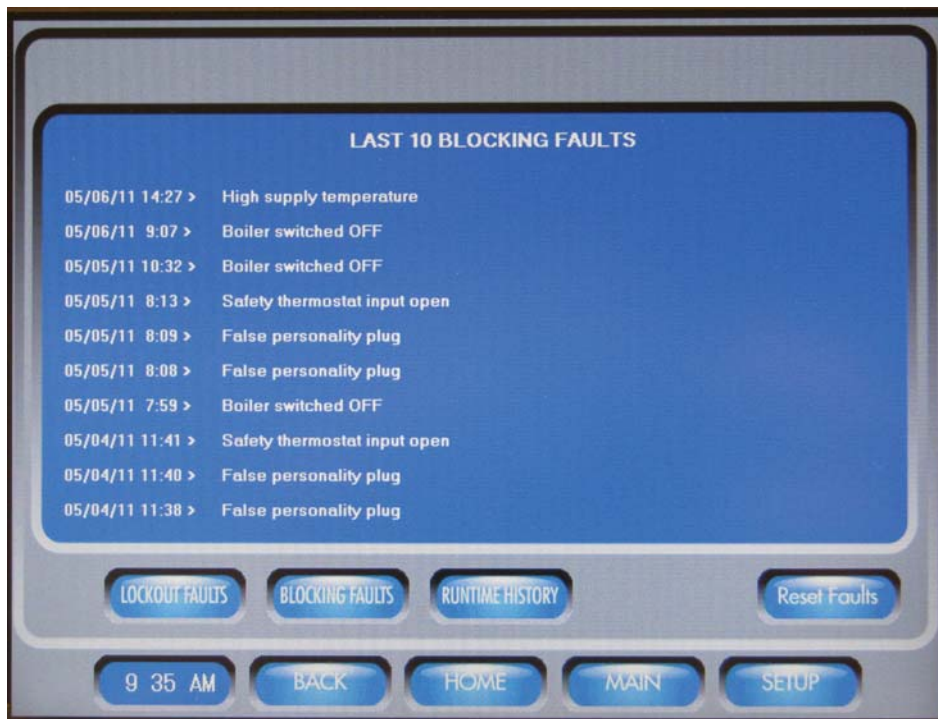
LAST 10 BLOCKING FAULTS

05/06/11 14:27 > High supply temperature
05/06/11 9:07 > Boiler switched OFF
05/05/11 10:32 > Boiler switched OFF
05/05/11 8:13 > Safety thermostat input open
05/05/11 8:09 > False personality plug
05/05/11 8:08 > False personality plug
05/05/11 7:59 > Boiler switched OFF
05/04/11 11:41 > Safety thermostat input open
05/04/11 11:40 > False personality plug
05/04/11 11:38 > False personality plug

LOCKOUT FAULTS
BLOCKING FAULTS
RUNTIME HISTORY
Reset Faults

9 35 AM
BACK
HOME
MAIN
SETUP